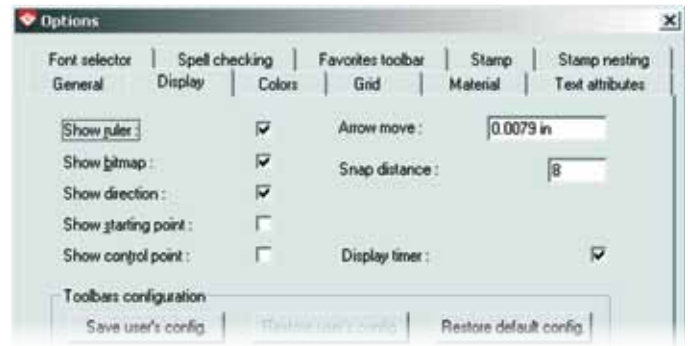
Options

Font selector | Spell checking | Favorites toolbar | Stamp | Stamp nesting
General | Display | Colors | Grid | Material | Text attributes

Show ruler :
Show bitmap :
Show direction :
Show starting point :
Show control point :

Arrow move : 0.0079 in
Snap distance : 8

Display timer :

Toolbars configuration
Save user's config | Restore user's config | Restore default config